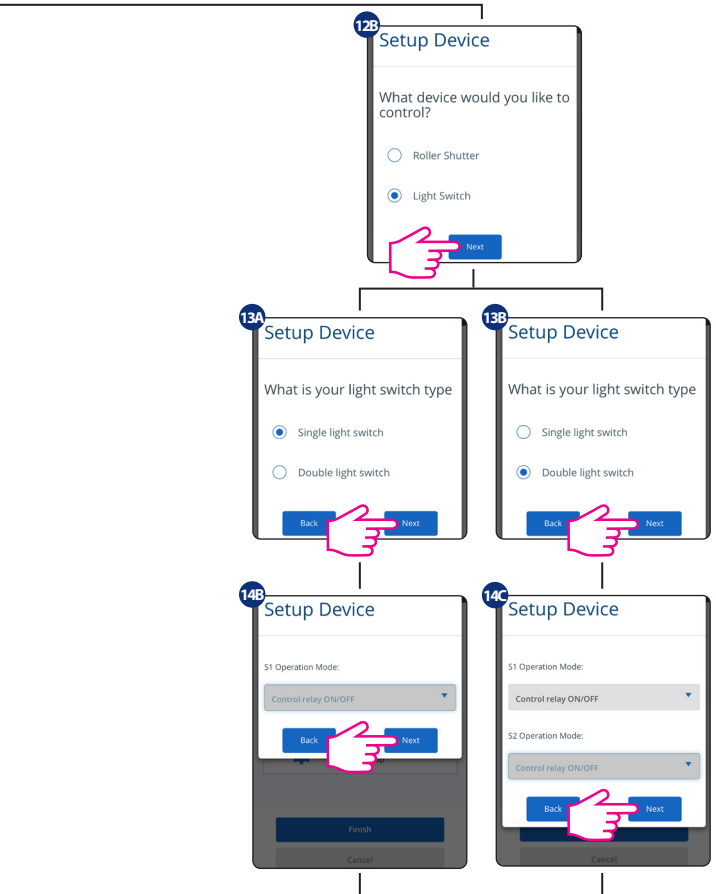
12B
Setup Device

What device would you like to control?

Roller Shutter

Light Switch

Next

13A
Setup Device

What is your light switch type

Single light switch

Double light switch

Back
Next

13B
Setup Device

What is your light switch type

Single light switch

Double light switch

Back
Next

14B
Setup Device

S1 Operation Mode:

Control relay ON/OFF

Back
Next

Finish

Cancel

14C
Setup Device

S1 Operation Mode:

Control relay ON/OFF

S2 Operation Mode:

Control relay ON/OFF

Back
Next

Cancel